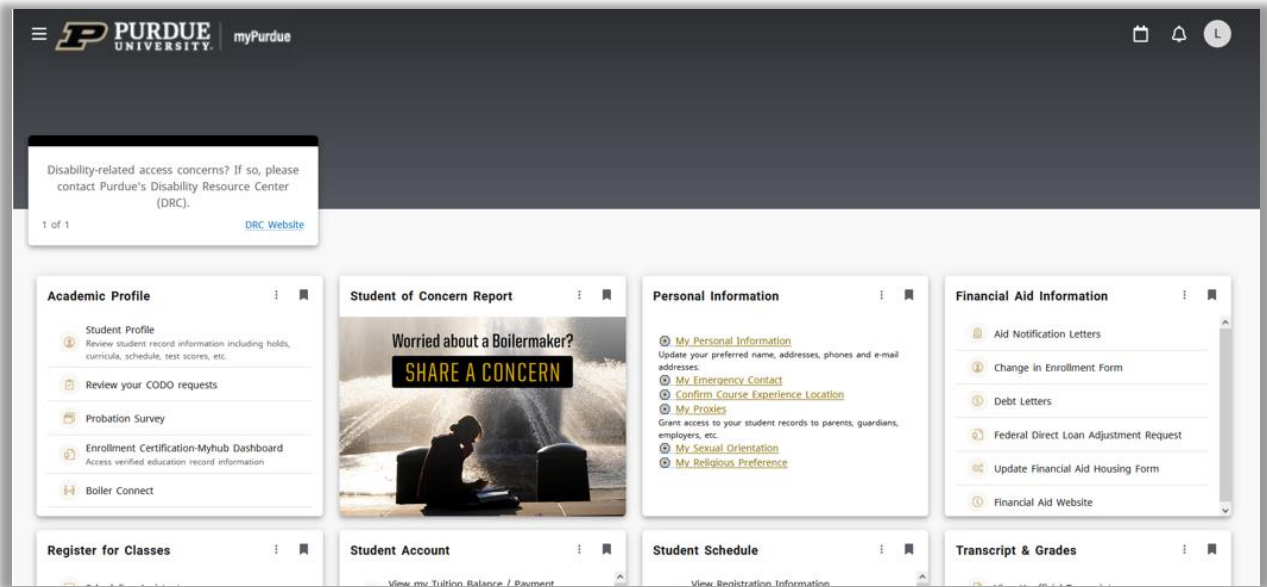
PURDUE UNIVERSITY. | myPurdue

L

Disability-related access concerns? If so, please contact Purdue's Disability Resource Center (DRC).

1 of 1

DRC Website

Academic Profile

Student Profile
Review student record information including holds, curricula, schedule, test scores, etc.

Review your CODO requests

Probation Survey

Enrollment Certification-Myhub Dashboard
Access verified education record information

Boiler Connect

Student of Concern Report

Worried about a Boilermaker?
SHARE A CONCERN

Personal Information

My Personal Information
Update your preferred name, addresses, phones and e-mail addresses.
My Emergency Contact
Confirm Course Experience Location
My Proxies
Grant access to your student records to parents, guardians, employers, etc.
My Sexual Orientation
My Religious Preference

Financial Aid Information

Aid Notification Letters

Change in Enrollment Form

Debt Letters

Federal Direct Loan Adjustment Request

Update Financial Aid Housing Form

Financial Aid Website

Register for Classes

Student Account

View my Tuition Balance / Payment

Student Schedule

View Registration Information

Transcript & Grades